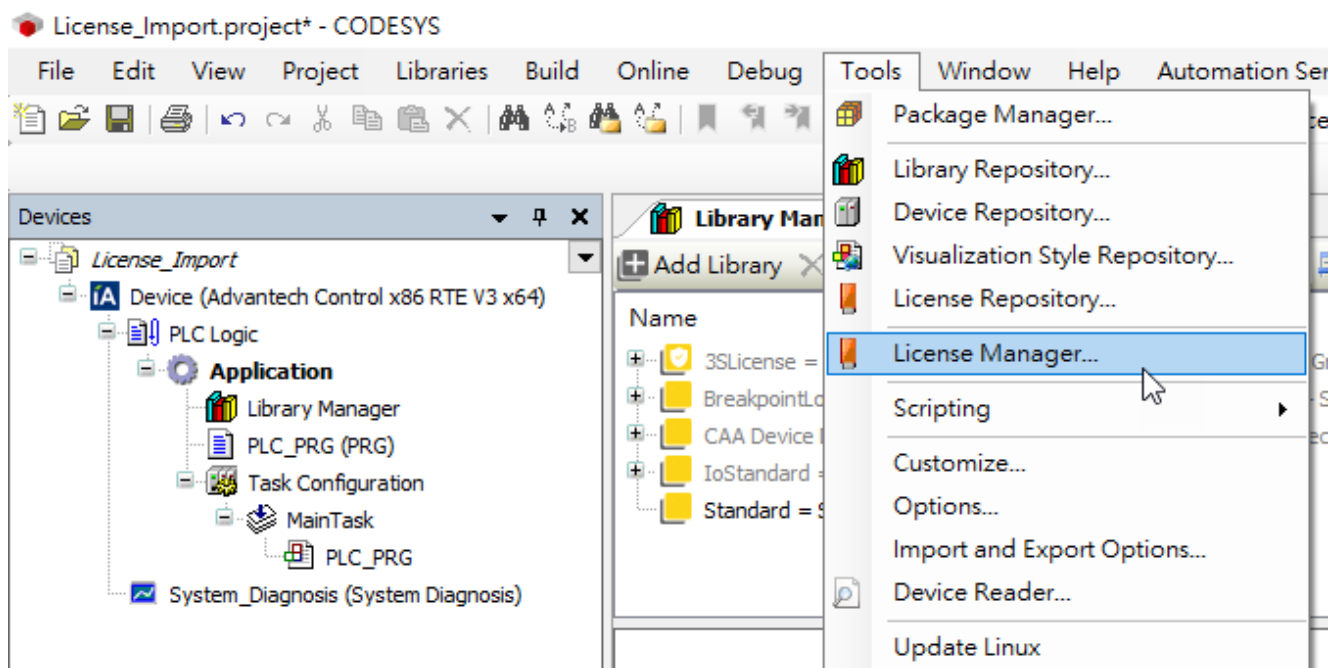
License_Import.project* - CODESYS

File Edit View Project Libraries Build Online Debug Tools Window Help Automation Ser

Devices

License_Import
Device (Advantech Control x86 RTE V3 x64)
PLC Logic
Application
Library Manager
PLC_PRG (PRG)
Task Configuration
MainTask
PLC_PRG
System_Diagnosis (System Diagnosis)

Library Man
Add Library
Name
3SLicense =
BreakpointLo
CAA Device I
IoStandard =
Standard = S

Package Manager...
Library Repository...
Device Repository...
Visualization Style Repository...
License Repository...
License Manager...
Scripting
Customize...
Options...
Import and Export Options...
Device Reader...
Update Linux